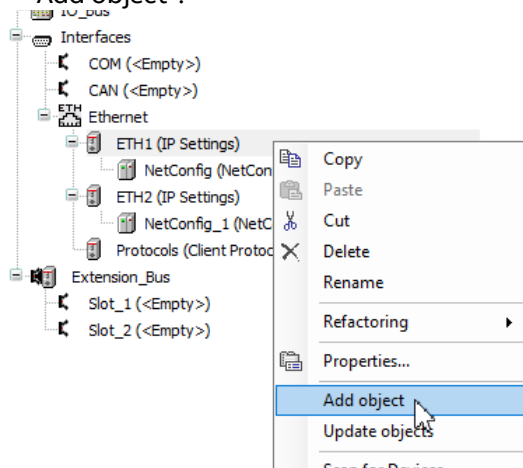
"Add object".

IO_Bus
Interfaces
COM (<Empty>)
CAN (<Empty>)
ETH
Ethernet
ETH1 (IP Settings)
NetConfig (NetCon
ETH2 (IP Settings)
NetConfig_1 (NetC
Protocols (Client Protoc
Extension_Bus
Slot_1 (<Empty>)
Slot_2 (<Empty>)

Copy
Paste
Cut
Delete
Rename
Refactoring
Properties...
Add object
Update objects
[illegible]